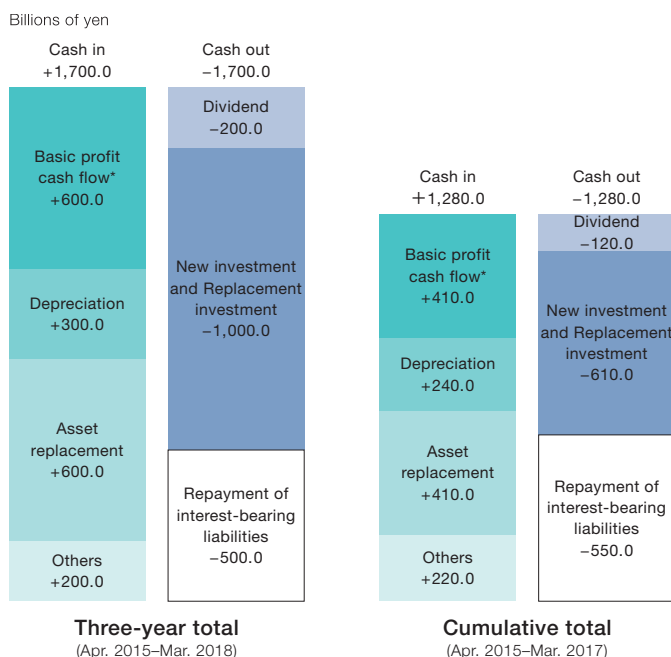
Billions of yen

Cash in
+1,700.0

Basic profit cash flow*
+600.0

Depreciation
+300.0

Asset replacement
+600.0

Others
+200.0

Cash out
−1,700.0

Dividend
−200.0

New investment and Replacement investment
−1,000.0

Repayment of interest-bearing liabilities
−500.0

Three-year total
(Apr. 2015–Mar. 2018)

Cash in
+1,280.0

Basic profit cash flow*
+410.0

Depreciation
+240.0

Asset replacement
+410.0

Others
+220.0

Cash out
−1,280.0

Dividend
−120.0

New investment and Replacement investment
−610.0

Repayment of interest-bearing liabilities
−550.0

Cumulative total
(Apr. 2015–Mar. 2017)